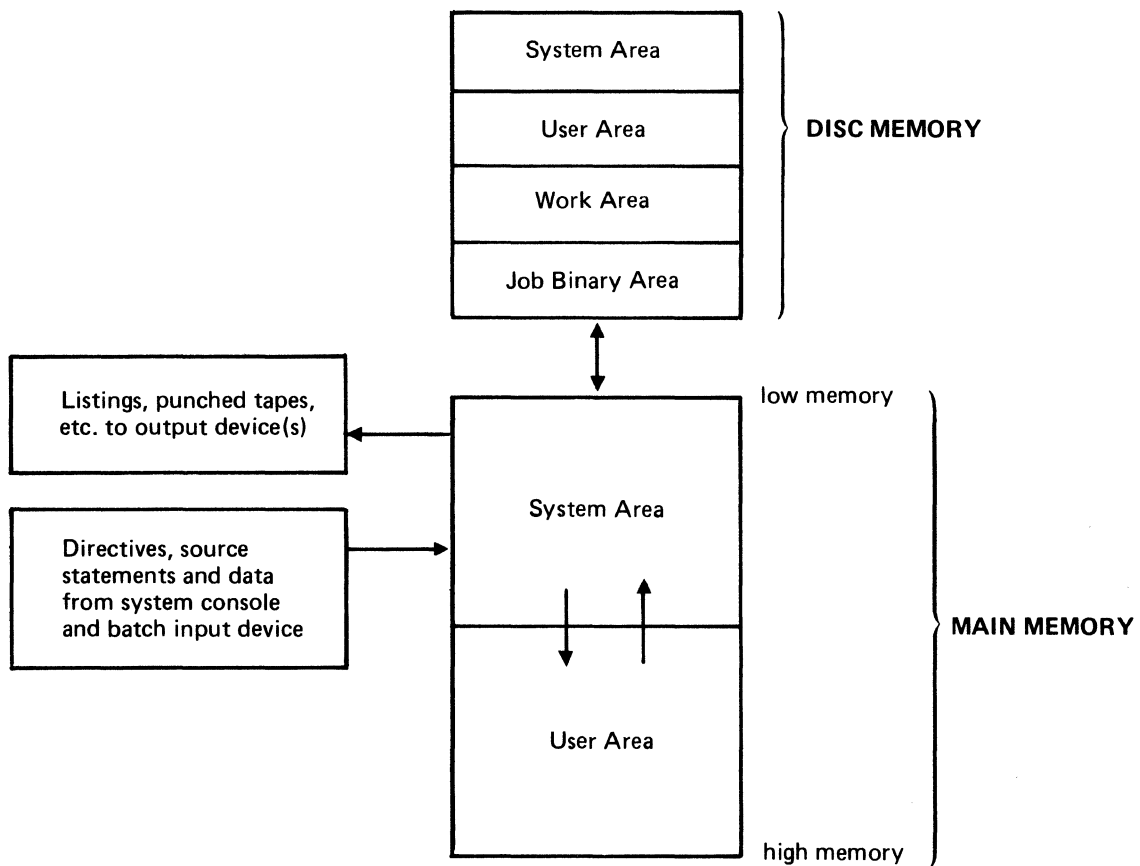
System Area

User Area

Work Area

Job Binary Area

DISC MEMORY

Listings, punched tapes, etc. to output device(s)

Directives, source statements and data from system console and batch input device

low memory

System Area

User Area

high memory

MAIN MEMORY